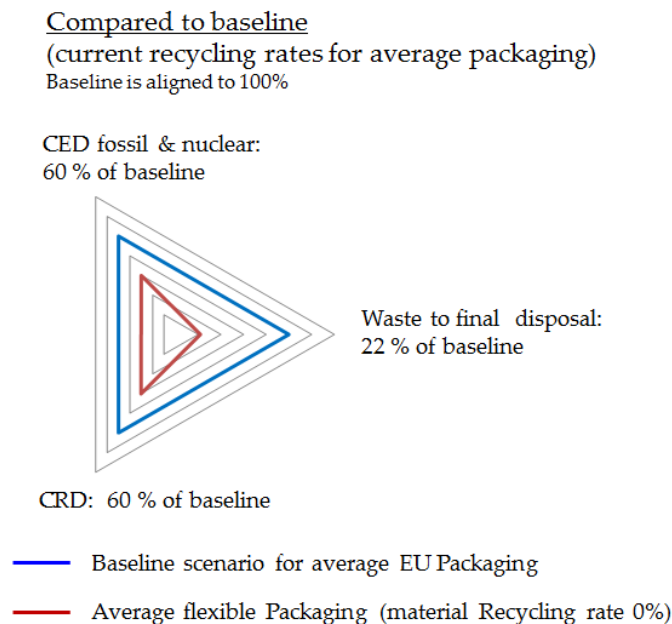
Compared to baseline
(current recycling rates for average packaging)
Baseline is aligned to 100%

CED fossil & nuclear:
60 % of baseline

Waste to final disposal:
22 % of baseline

CRD: 60 % of baseline

Baseline scenario for average EU Packaging

Average flexible Packaging (material Recycling rate 0%)